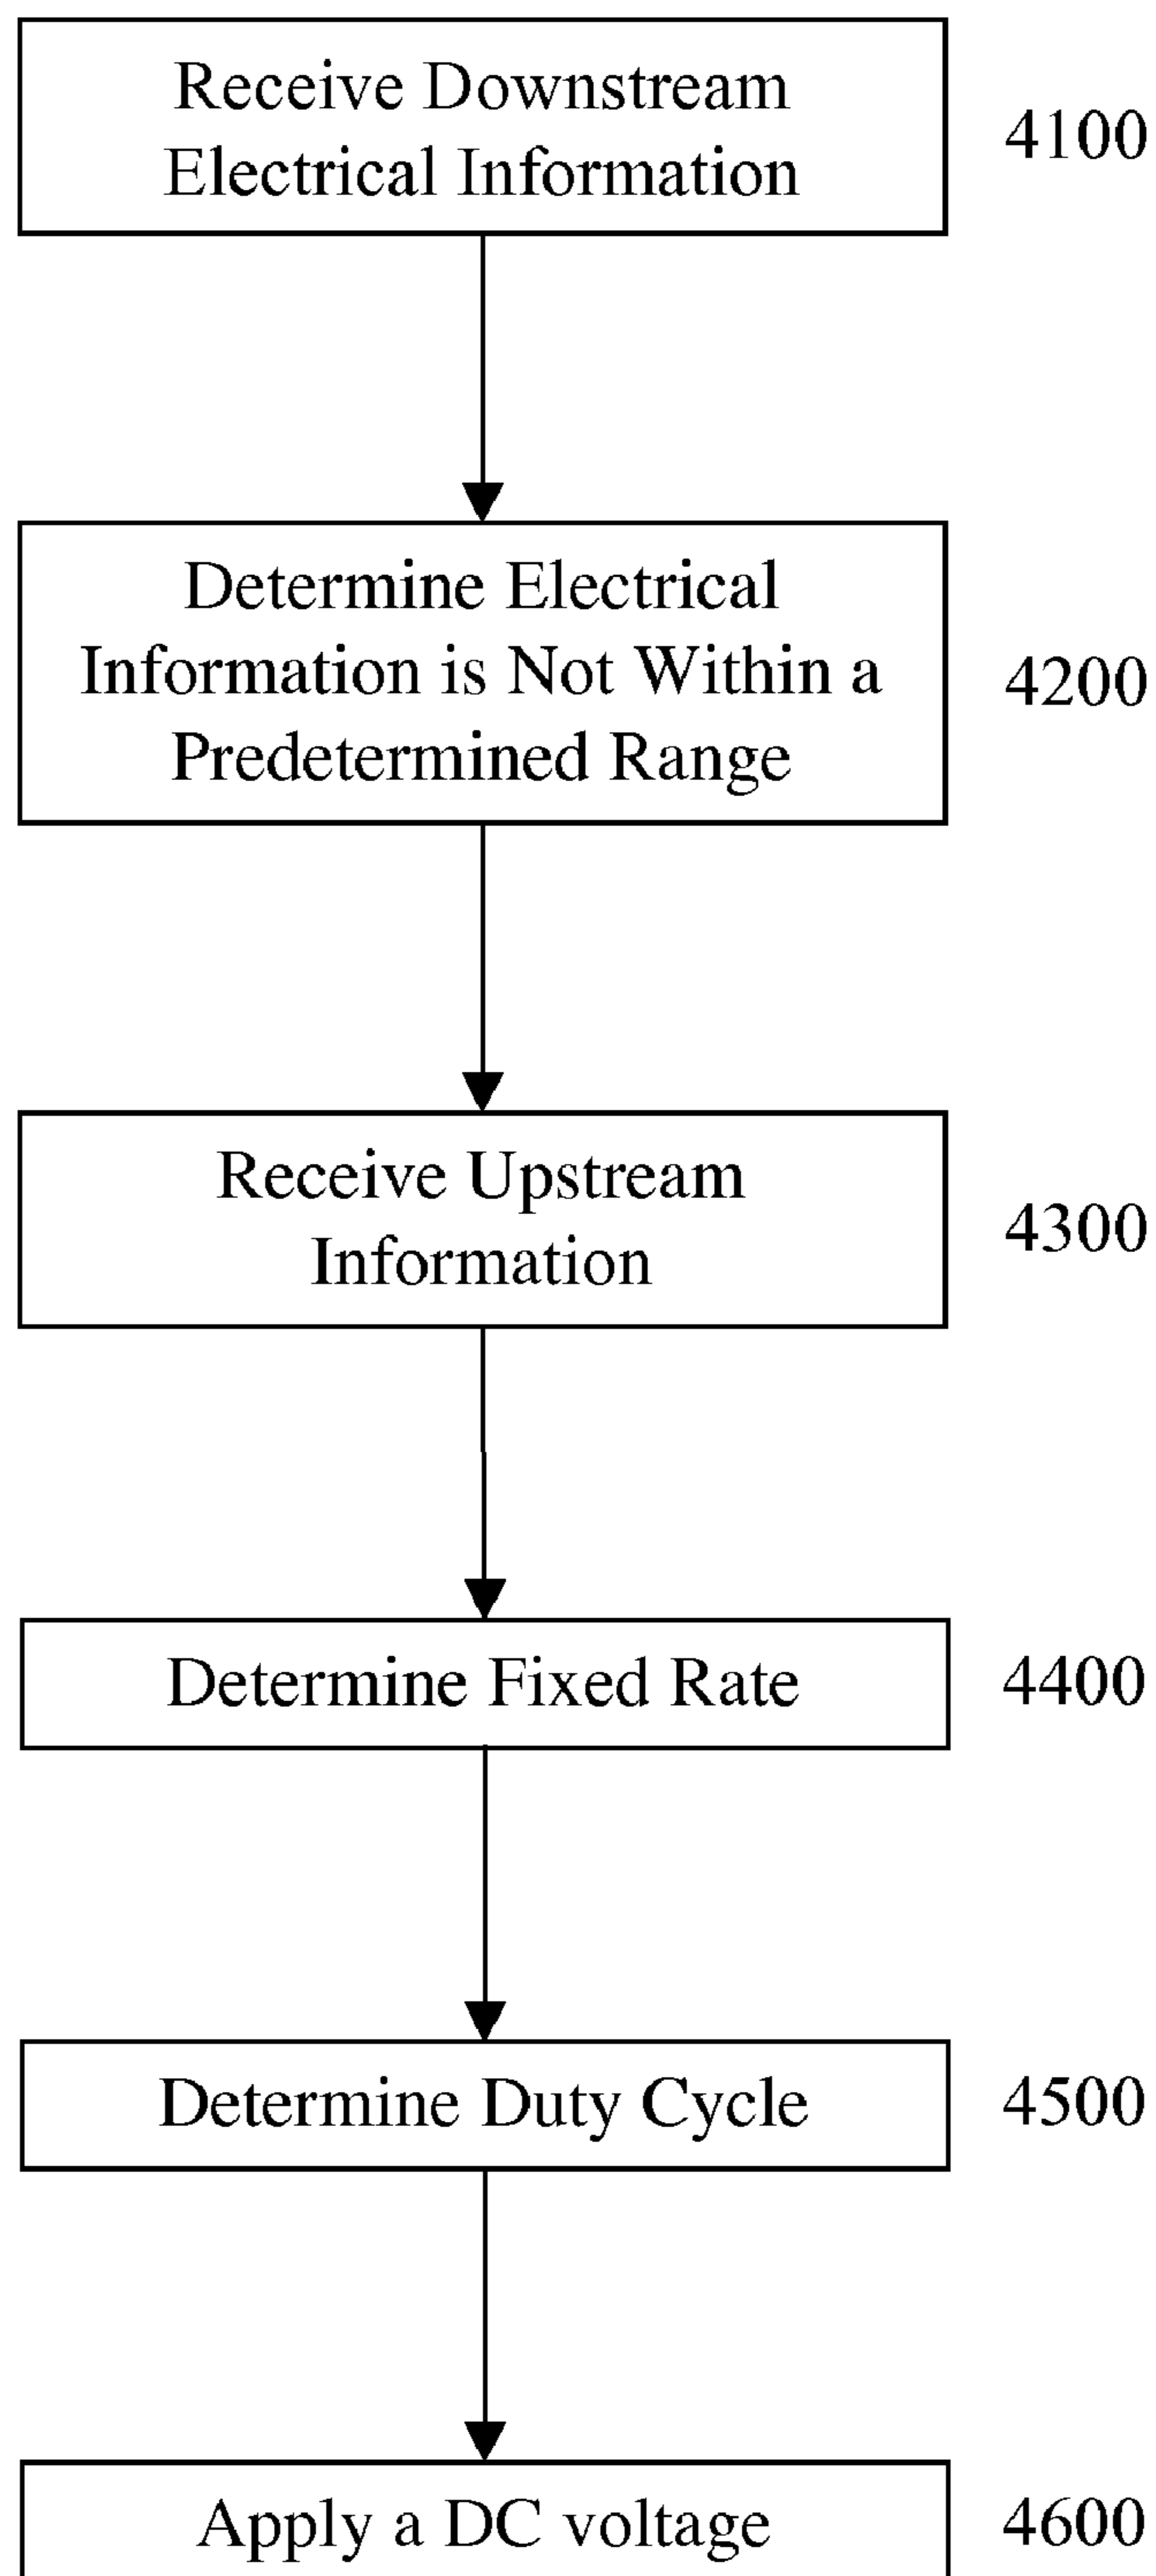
Receive Downstream Electrical Information

4100

Determine Electrical Information is Not Within a Predetermined Range

4200

Receive Upstream Information

4300

Determine Fixed Rate

4400

Determine Duty Cycle

4500

Apply a DC voltage

4600